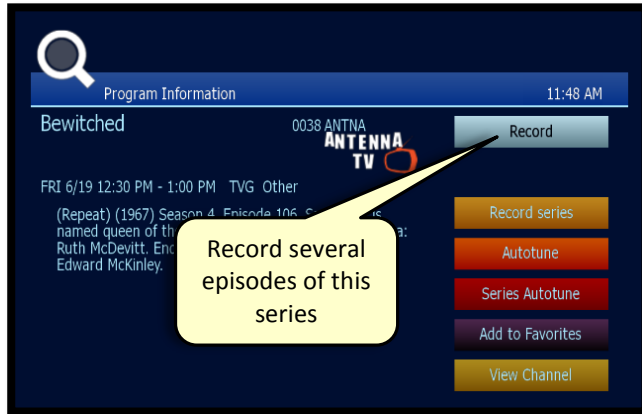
Program Information

11:48 AM

Bewitched

0038 ANTNA

ANTENNA TV

Record

FRI 6/19 12:30 PM - 1:00 PM TVG Other

(Repeat) (1967) Season 4, Episode 106. S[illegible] named queen of th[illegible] Ruth McDevitt. End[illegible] Edward McKinley.

Record several episodes of this series

Record series

Autotune

Series Autotune

Add to Favorites

View Channel